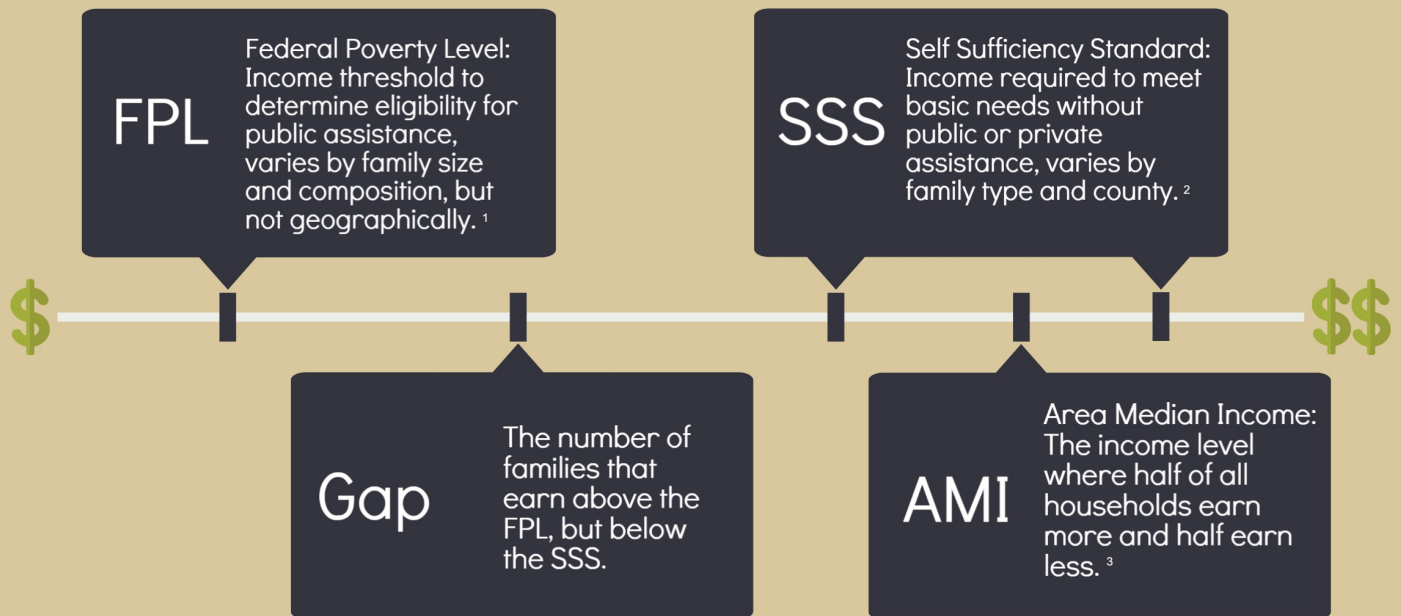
FPL

Federal Poverty Level: Income threshold to determine eligibility for public assistance, varies by family size and composition, but not geographically. $^1$

SSS

Self Sufficiency Standard: Income required to meet basic needs without public or private assistance, varies by family type and county. $^2$

$

$$

Gap

The number of families that earn above the FPL, but below the SSS.

AMI

Area Median Income: The income level where half of all households earn more and half earn less. $^3$